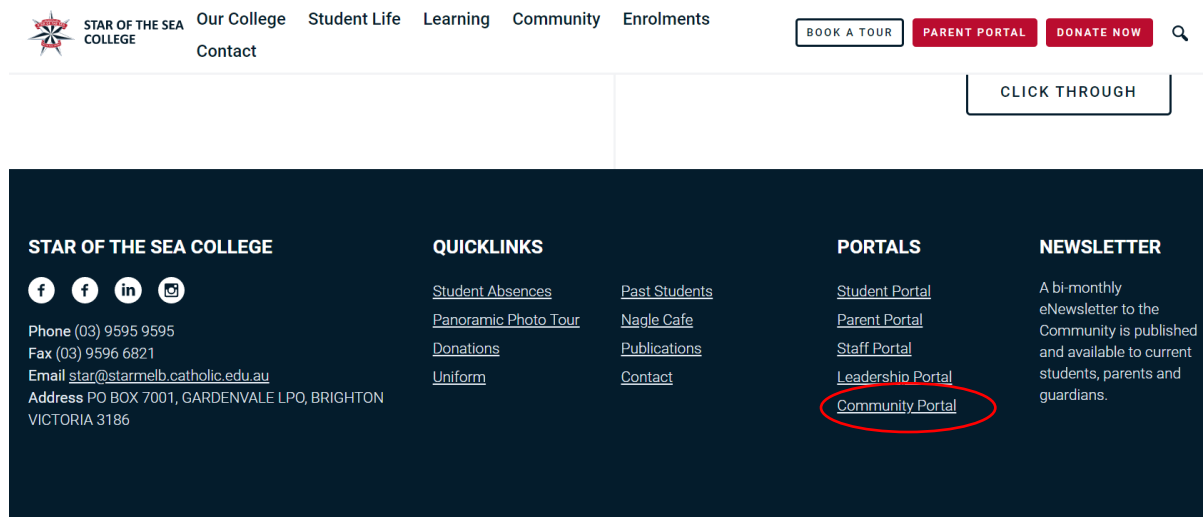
STAR OF THE SEA COLLEGE

Our College Student Life Learning Community Enrolments Contact

BOOK A TOUR PARENT PORTAL DONATE NOW

CLICK THROUGH

STAR OF THE SEA COLLEGE

Phone (03) 9595 9595
Fax (03) 9596 6821
Email star@starmelb.catholic.edu.au
Address PO BOX 7001, GARDENVALE LPO, BRIGHTON VICTORIA 3186

QUICKLINKS

Student Absences
Panoramic Photo Tour
Donations
Uniform

Past Students
Nagle Cafe
Publications
Contact

PORTALS

Student Portal
Parent Portal
Staff Portal
Leadership Portal
Community Portal

NEWSLETTER

A bi-monthly eNewsletter to the Community is published and available to current students, parents and guardians.